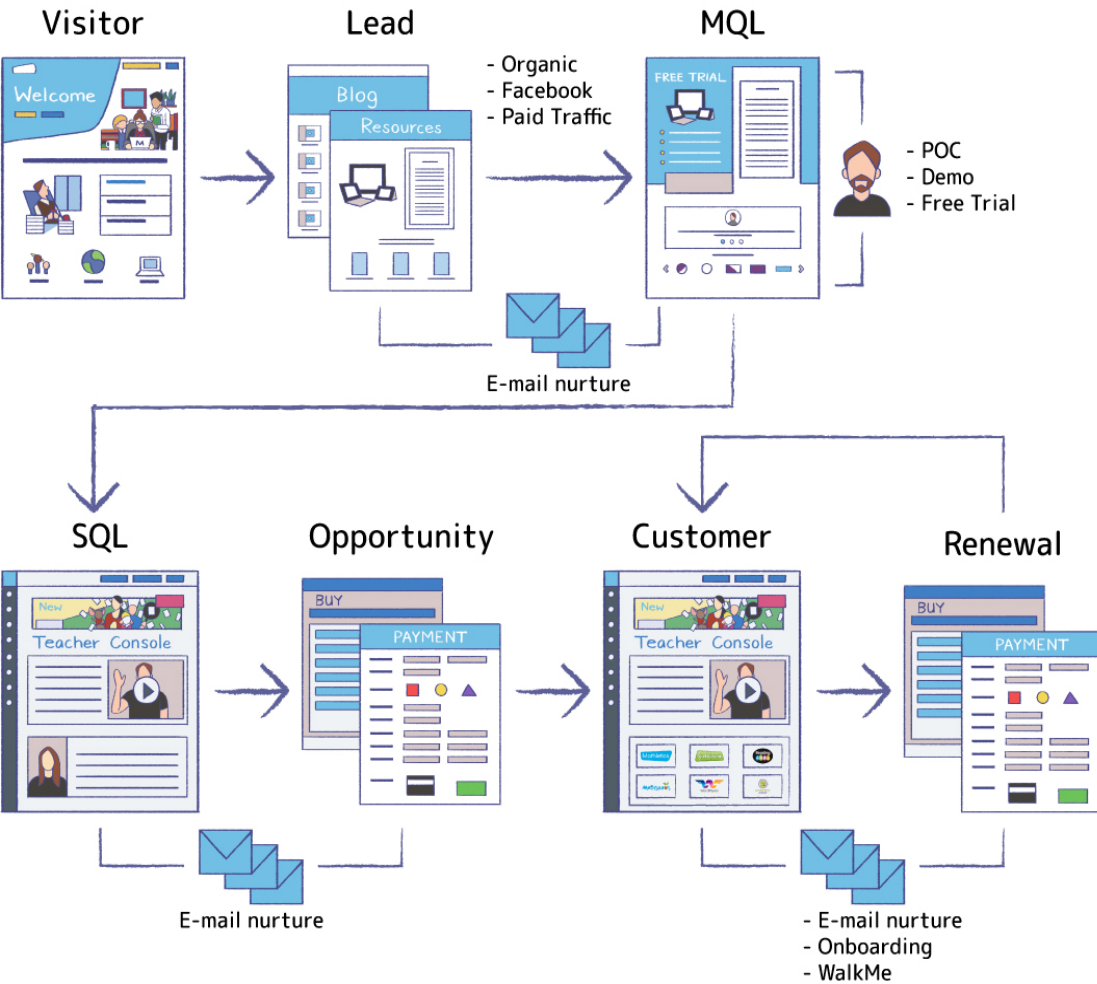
Visitor

Welcome

Lead

Blog

Resources

- Organic
- Facebook
- Paid Traffic

MQL

FREE TRIAL

- POC
- Demo
- Free Trial

E-mail nurture

SQL

New

Teacher Console

Opportunity

BUY

PAYMENT

Customer

New

Teacher Console

Renewal

BUY

PAYMENT

E-mail nurture

- E-mail nurture
- Onboarding
- WalkMe